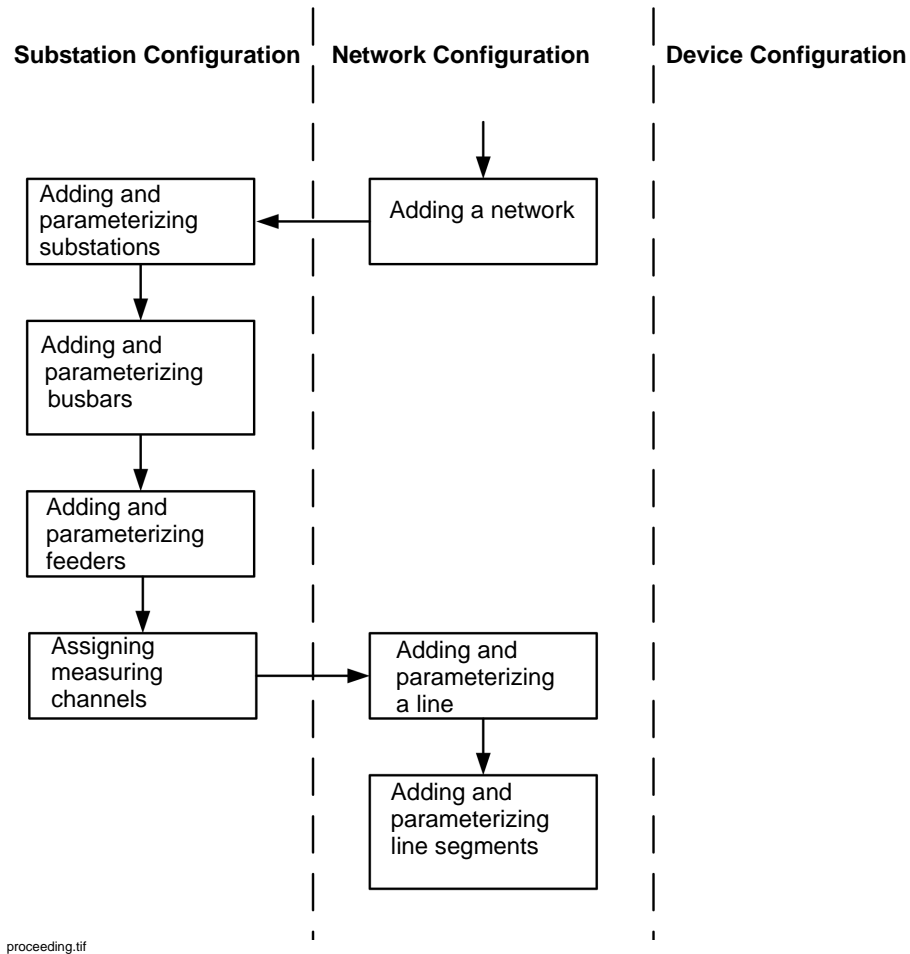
Substation Configuration

Network Configuration

Device Configuration

Adding a network

Adding and parameterizing substations

Adding and parameterizing busbars

Adding and parameterizing feeders

Assigning measuring channels

Adding and parameterizing a line

Adding and parameterizing line segments

proceeding.tif